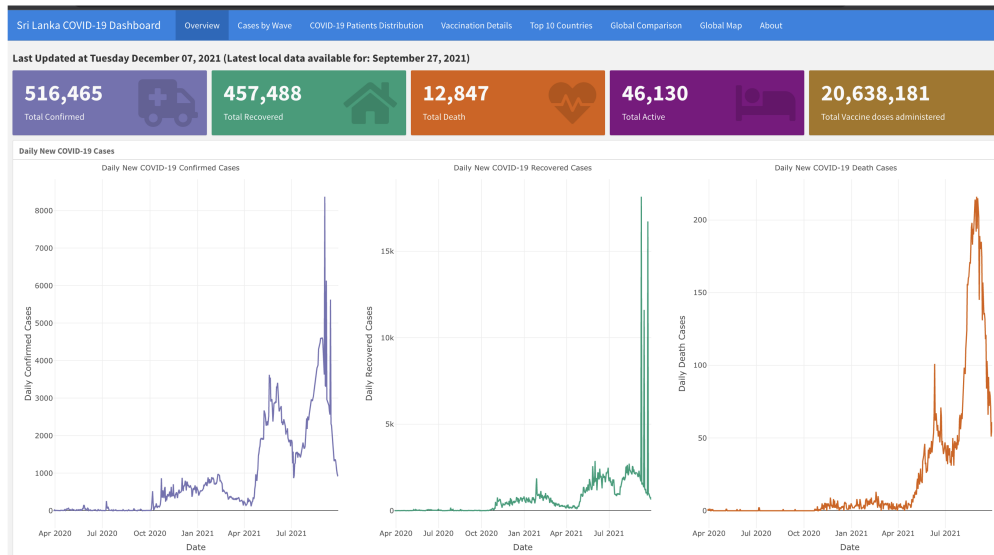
Sri Lanka COVID-19 Dashboard | Overview | Cases by Wave | COVID-19 Patients Distribution | Vaccination Details | Top 10 Countries | Global Comparison | Global Map | About

Last Updated at Tuesday December 07, 2021 (Latest local data available for: September 27, 2021)

516,465
Total Confirmed

457,488
Total Recovered

12,847
Total Death

46,130
Total Active

20,638,181
Total Vaccine doses administered

Daily New COVID-19 Cases

Daily New COVID-19 Confirmed Cases
Daily Confirmed Cases
8000
7000
6000
5000
4000
3000
2000
1000
0
Apr 2020 Jul 2020 Oct 2020 Jan 2021 Apr 2021 Jul 2021
Date

Daily New COVID-19 Recovered Cases
Daily Recovered Cases
15k
10k
5k
0
Apr 2020 Jul 2020 Oct 2020 Jan 2021 Apr 2021 Jul 2021
Date

Daily New COVID-19 Death Cases
Daily Death Cases
200
150
100
50
0
Apr 2020 Jul 2020 Oct 2020 Jan 2021 Apr 2021 Jul 2021
Date